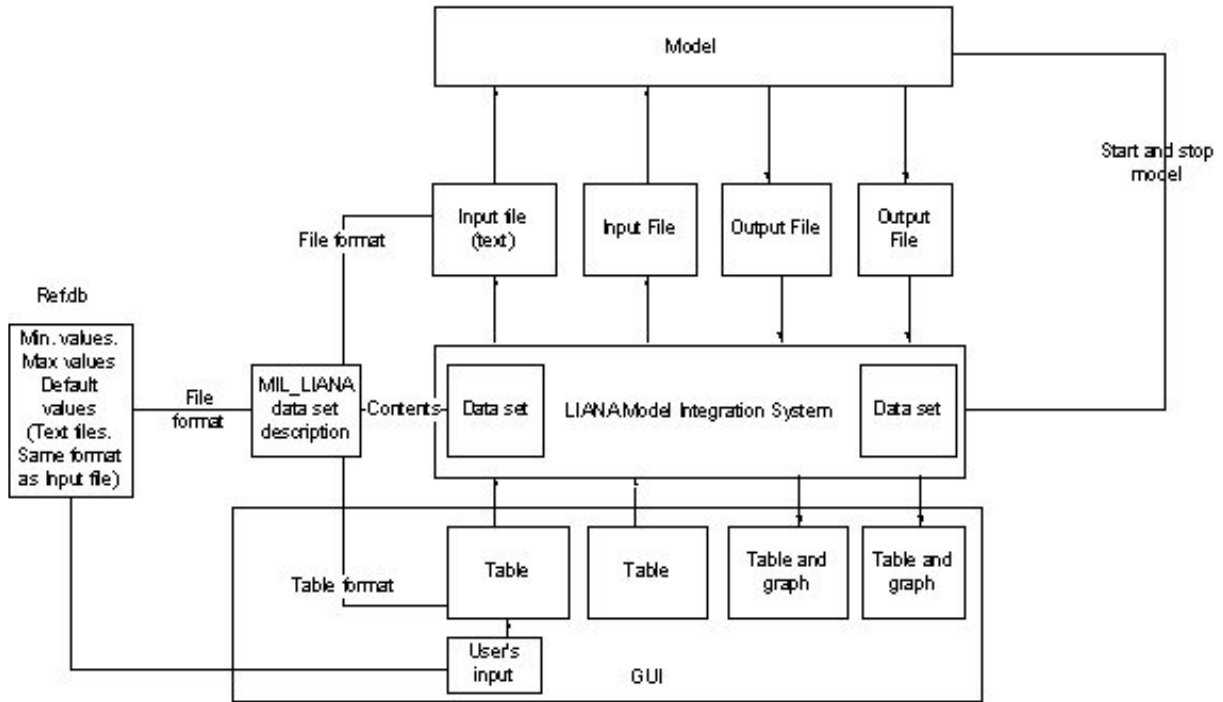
Model

Start and stop model

Input file (text)

Input File

Output File

Output File

File format

Ref.db

Min. values. Max values Default values (Text files. Same format as Input file)

File format

MIL_LIANA data set description

Contents

Data set

LIANA Model Integration System

Data set

Table format

Table

Table

Table and graph

Table and graph

User's input

GUI